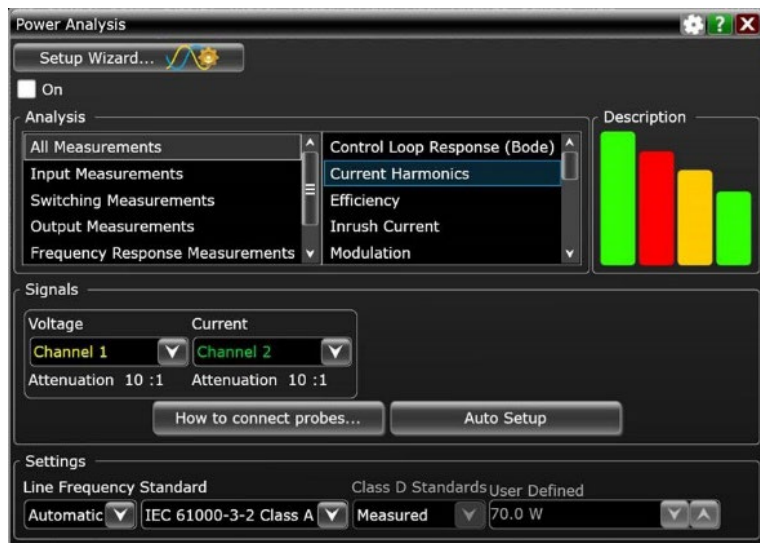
Power Analysis

Setup Wizard...

On

Analysis

All Measurements
Input Measurements
Switching Measurements
Output Measurements
Frequency Response Measurements

Control Loop Response (Bode)
Current Harmonics
Efficiency
Inrush Current
Modulation

Description

Signals

Voltage
Channel 1
Attenuation 10 :1

Current
Channel 2
Attenuation 10 :1

How to connect probes...

Auto Setup

Settings

Line Frequency Standard
Automatic
IEC 61000-3-2 Class A

Class D Standards
Measured

User Defined
70.0 W